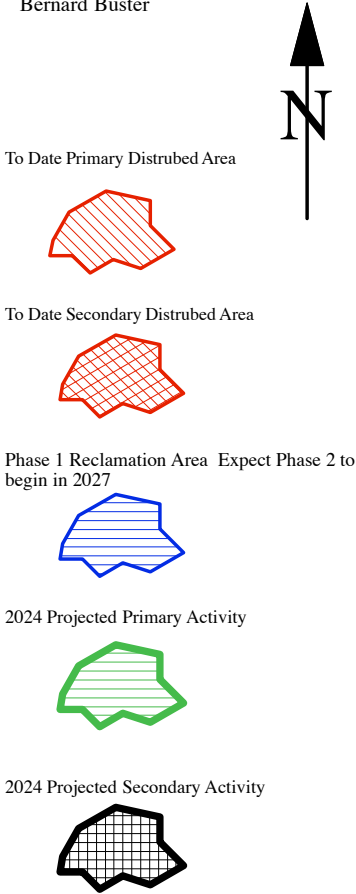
Bernard Buster

N

To Date Primary Distrubed Area

To Date Secondary Distrubed Area

Phase 1 Reclamation Area Expect Phase 2 to begin in 2027

2024 Projected Primary Activity

2024 Projected Secondary Activity